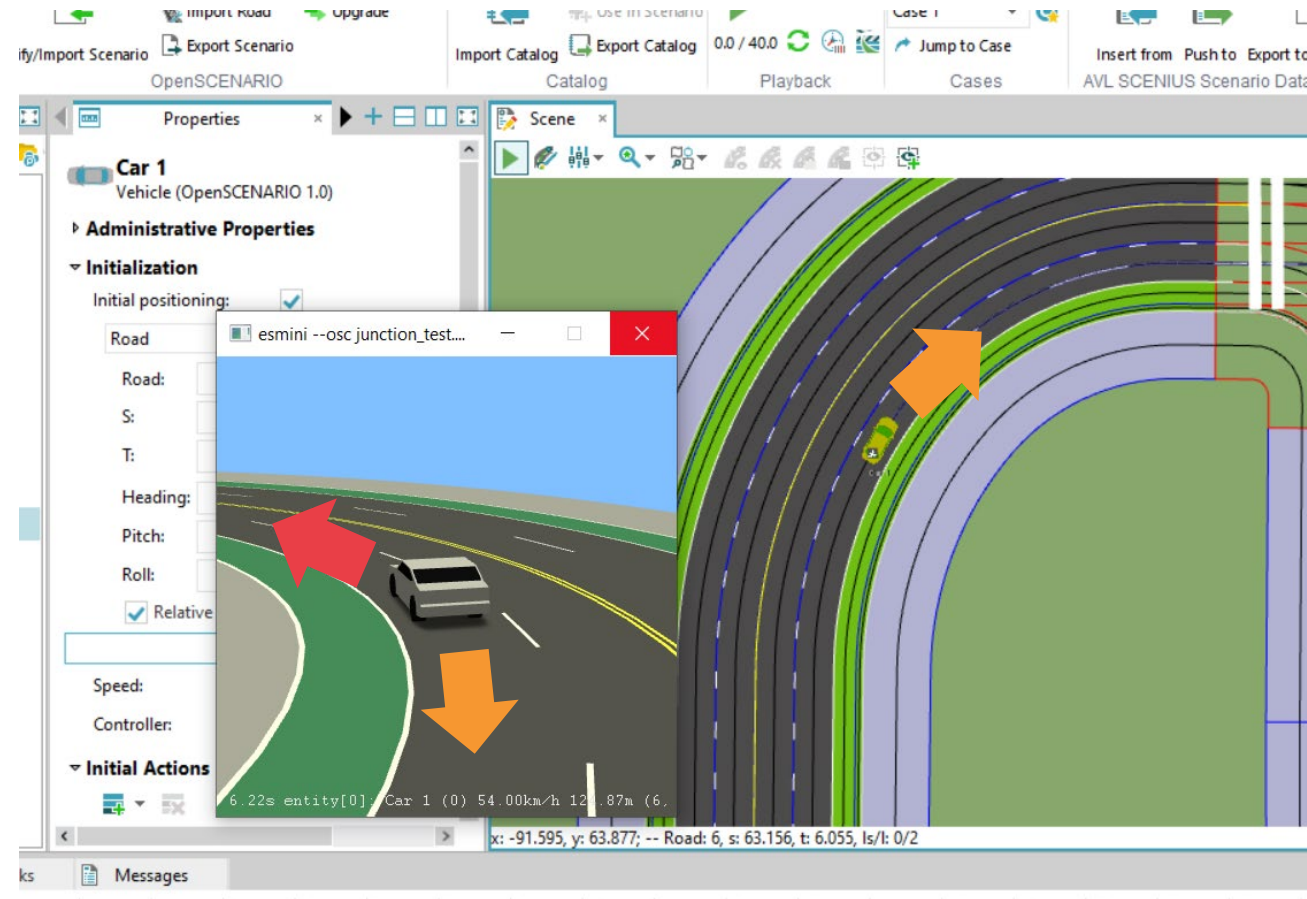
Import Road
Upgrade
ify/Import Scenario
Export Scenario
OpenSCENARIO
Use in Scenario
Import Catalog
Export Catalog
Catalog
0.0 / 40.0
Playback
Case 1
Jump to Case
Cases
Insert from
Push to
Export to
AVL SCENIUS Scenario Data

Properties
Scene

Car 1
Vehicle (OpenSCENARIO 1.0)
Administrative Properties
Initialization
Initial positioning:
Road
Road:
S:
T:
Heading:
Pitch:
Roll:
Relative
Speed:
Controller:
Initial Actions

esmini --osc junction_test....
6.22s entity[0]: Car 1 (0) 54.00km/h 12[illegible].87m (6,

Car1

x: -91.595, y: 63.877; -- Road: 6, s: 63.156, t: 6.055, ls/l: 0/2

ks
Messages